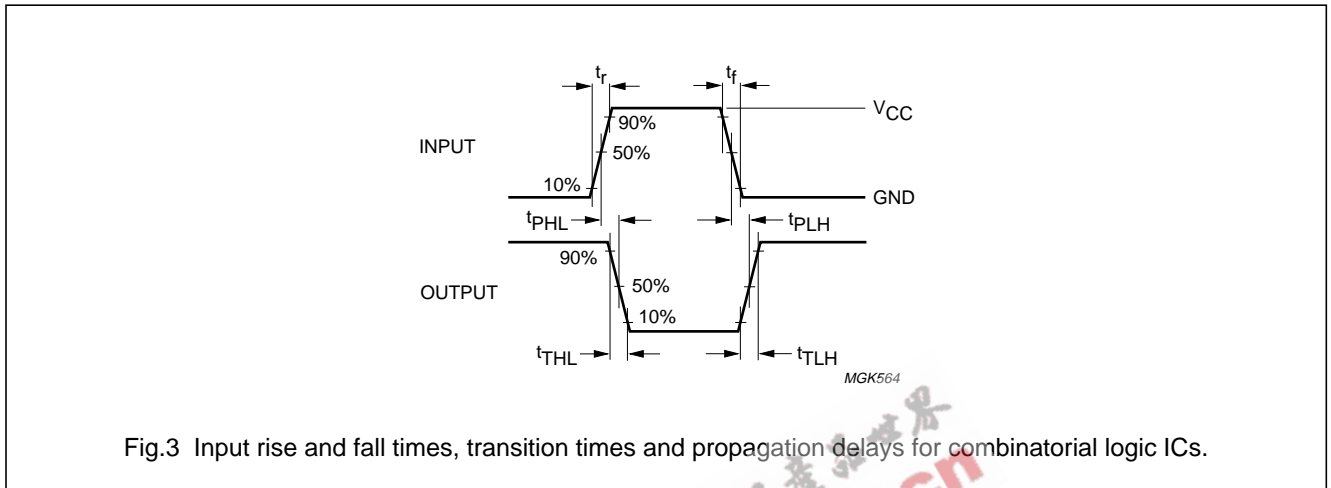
$t_r$

$t_f$

$V_{CC}$

INPUT

90%

50%

10%

GND

$t_{PHL}$

$t_{PLH}$

90%

OUTPUT

50%

10%

$t_{THL}$

$t_{TLH}$

MGK564

Fig.3 Input rise and fall times, transition times and propagation delays for combinatorial logic ICs.